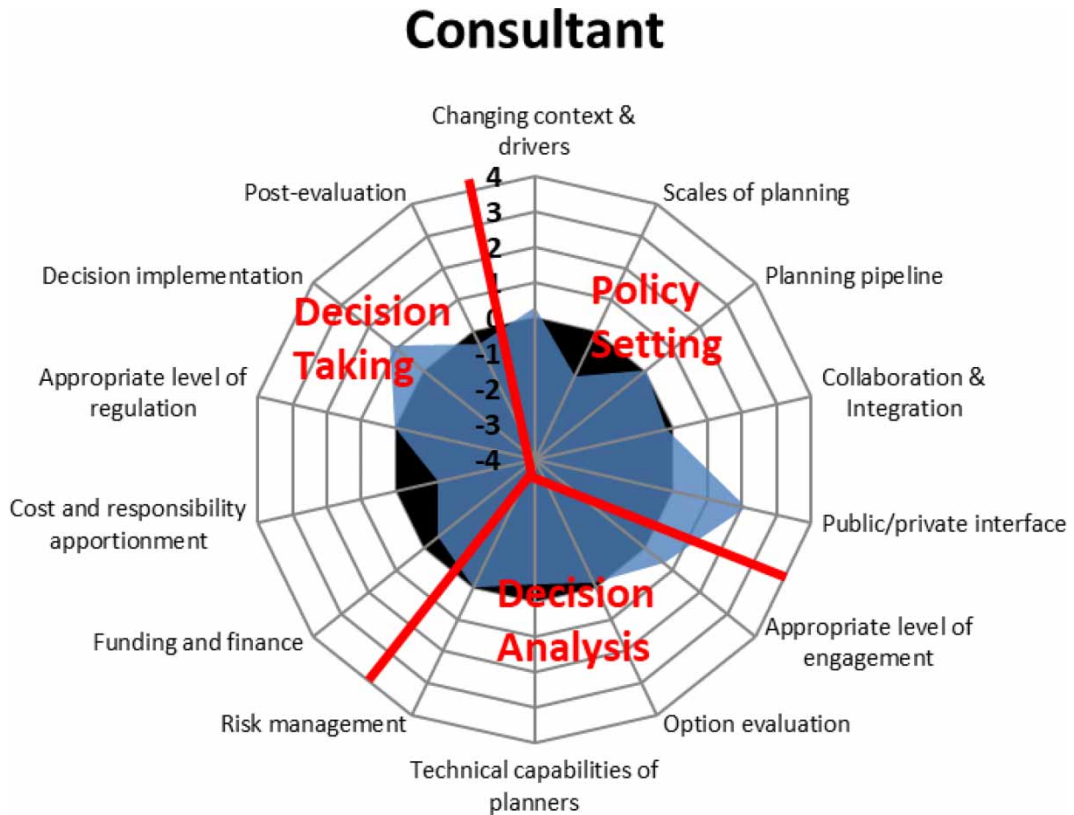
Consultant

Changing context & drivers

Scales of planning

Planning pipeline

Collaboration & Integration

Public/private interface

Appropriate level of engagement

Option evaluation

Technical capabilities of planners

Risk management

Funding and finance

Cost and responsibility apportionment

Appropriate level of regulation

Decision implementation

Post-evaluation

4
3
2
1
0
-1
-2
-3
-4

Policy Setting

Decision Analysis

Decision Taking